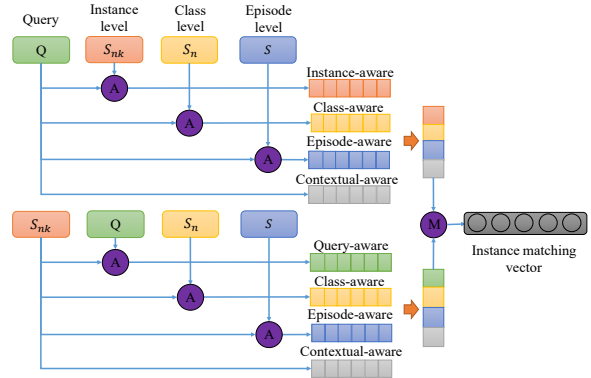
Query

Instance level

Class level

Episode level

Q

$S_{nk}$

$S_n$

$S$

A

A

A

Instance-aware

Class-aware

Episode-aware

Contextual-aware

$S_{nk}$

Q

$S_n$

$S$

A

A

A

Query-aware

Class-aware

Episode-aware

Contextual-aware

M

Instance matching vector